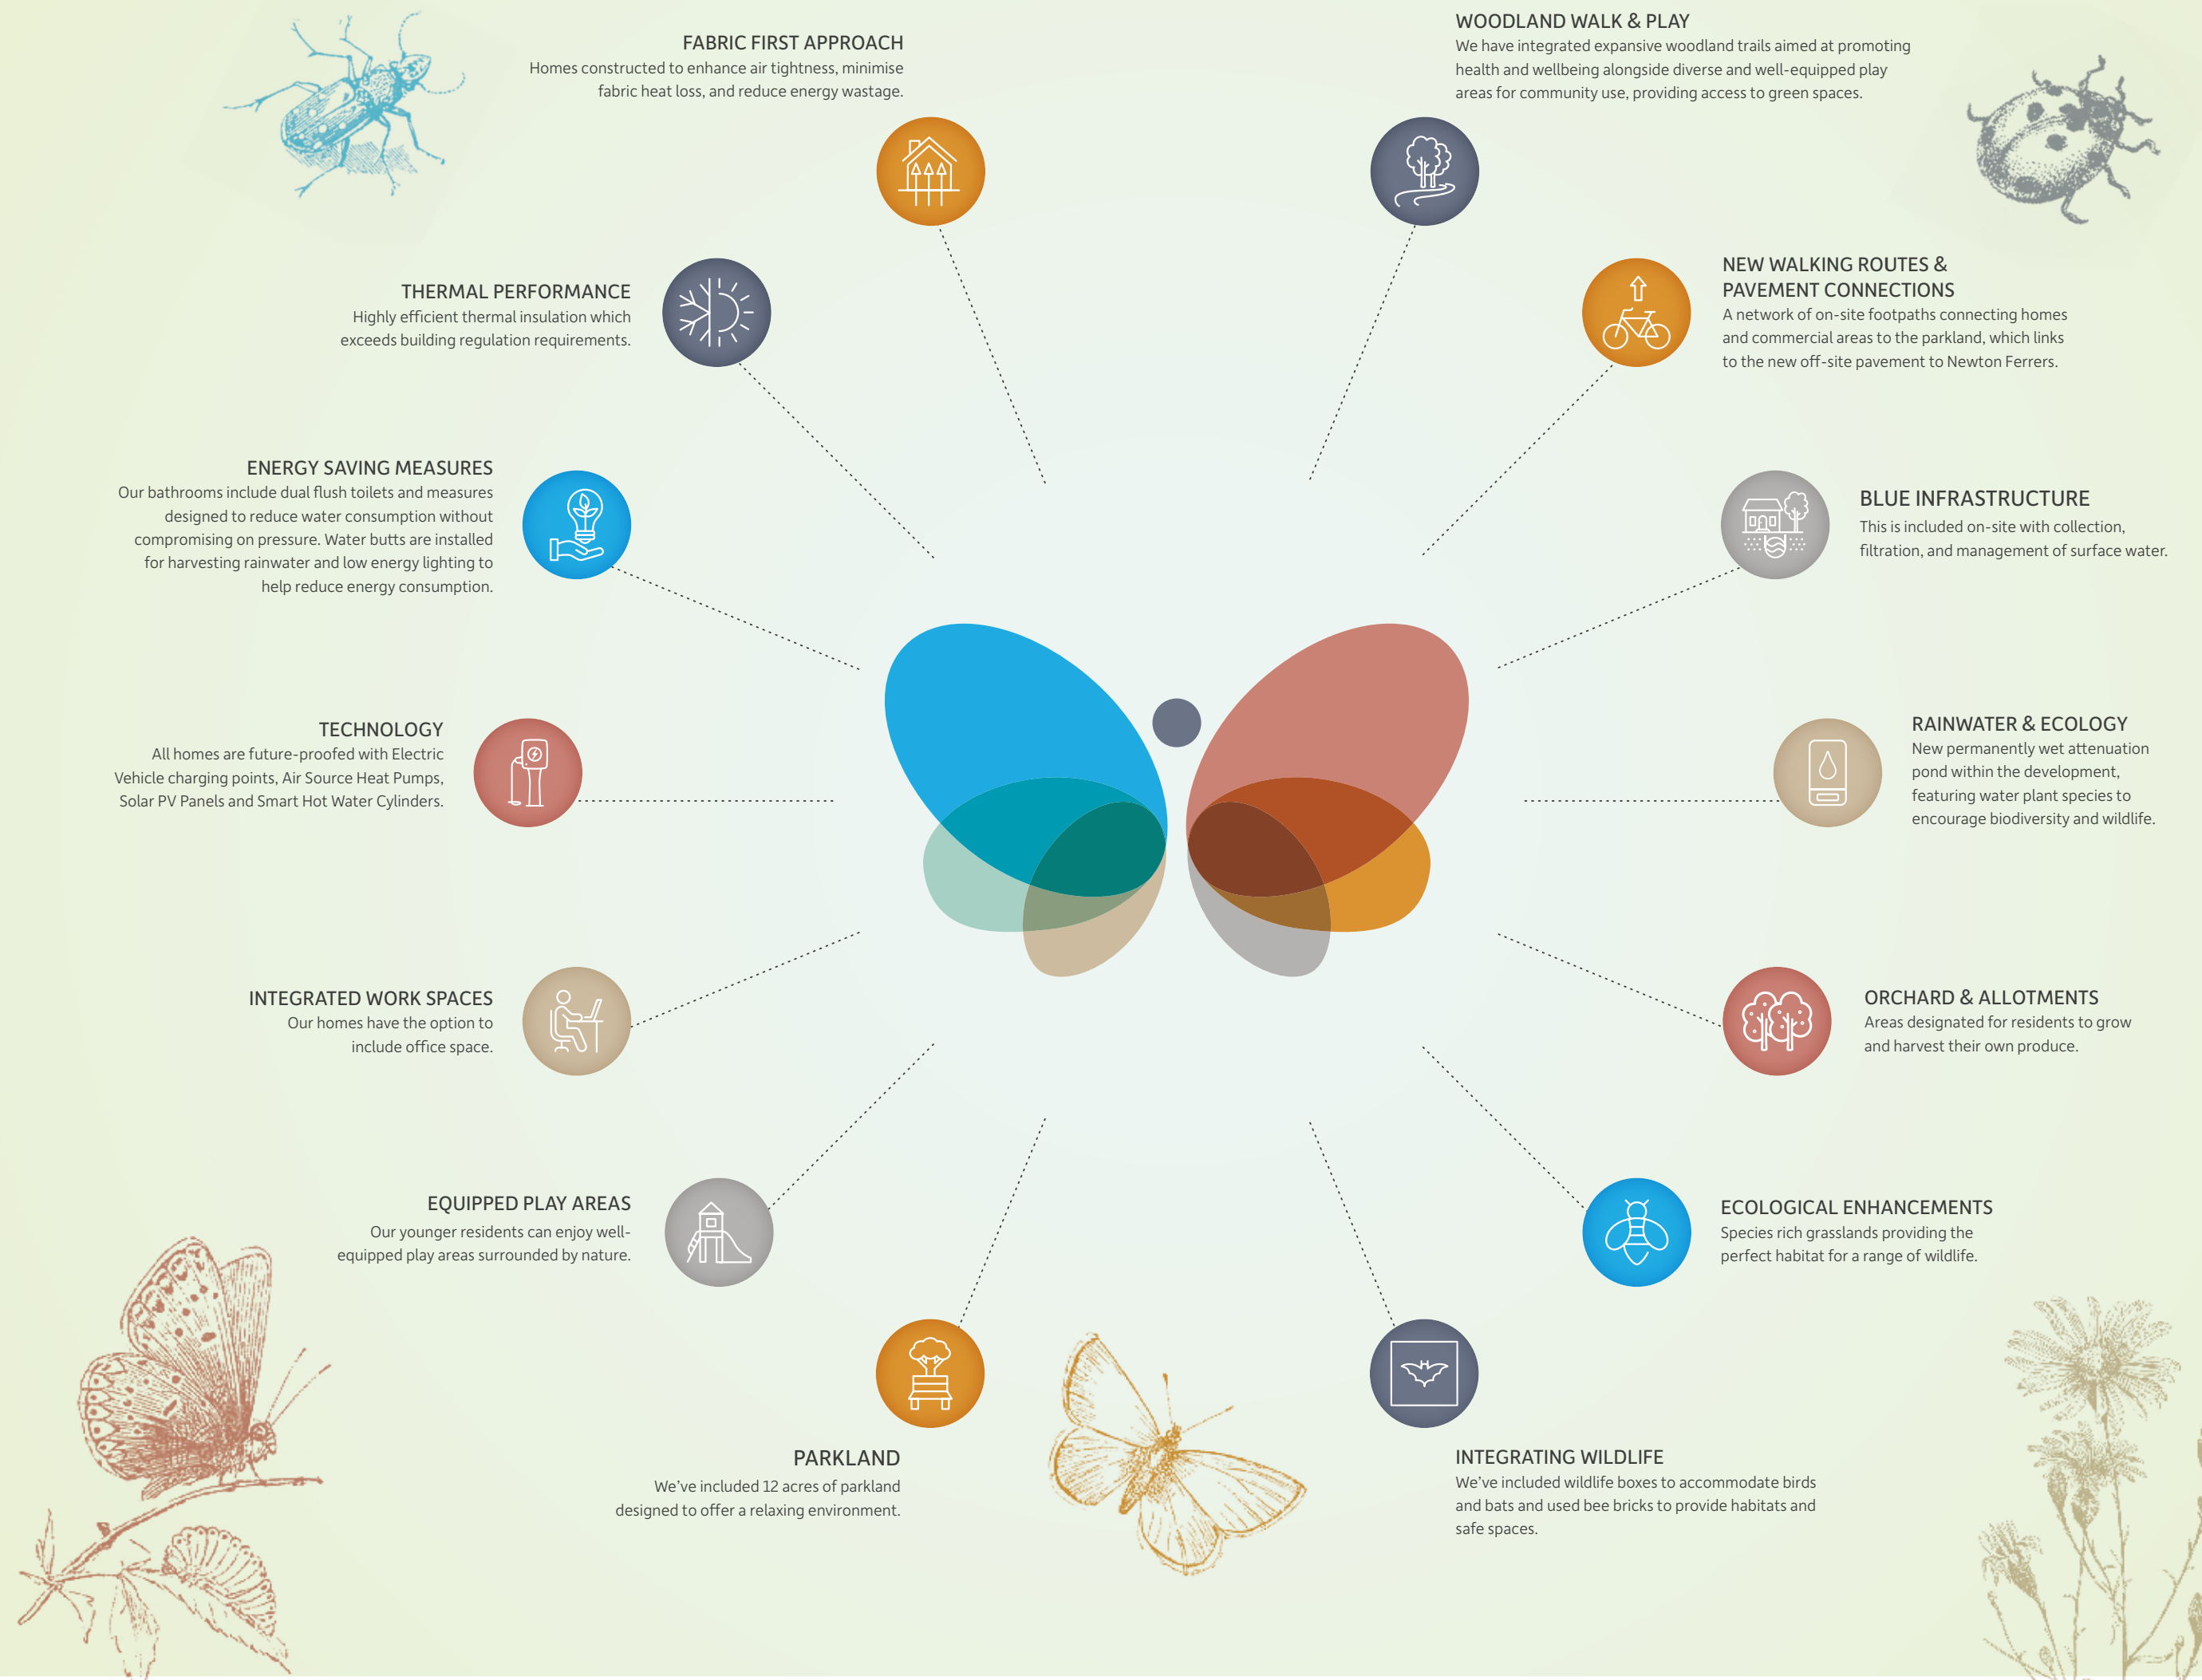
FABRIC FIRST APPROACH
Homes constructed to enhance air tightness, minimise fabric heat loss, and reduce energy wastage.

WOODLAND WALK & PLAY
We have integrated expansive woodland trails aimed at promoting health and wellbeing alongside diverse and well-equipped play areas for community use, providing access to green spaces.

THERMAL PERFORMANCE
Highly efficient thermal insulation which exceeds building regulation requirements.

NEW WALKING ROUTES & PAVEMENT CONNECTIONS
A network of on-site footpaths connecting homes and commercial areas to the parkland, which links to the new off-site pavement to Newton Ferrers.

ENERGY SAVING MEASURES
Our bathrooms include dual flush toilets and measures designed to reduce water consumption without compromising on pressure. Water butts are installed for harvesting rainwater and low energy lighting to help reduce energy consumption.

BLUE INFRASTRUCTURE
This is included on-site with collection, filtration, and management of surface water.

TECHNOLOGY
All homes are future-proofed with Electric Vehicle charging points, Air Source Heat Pumps, Solar PV Panels and Smart Hot Water Cylinders.

RAINWATER & ECOLOGY
New permanently wet attenuation pond within the development, featuring water plant species to encourage biodiversity and wildlife.

INTEGRATED WORK SPACES
Our homes have the option to include office space.

ORCHARD & ALLOTMENTS
Areas designated for residents to grow and harvest their own produce.

EQUIPPED PLAY AREAS
Our younger residents can enjoy well-equipped play areas surrounded by nature.

ECOLOGICAL ENHANCEMENTS
Species rich grasslands providing the perfect habitat for a range of wildlife.

PARKLAND
We've included 12 acres of parkland designed to offer a relaxing environment.

INTEGRATING WILDLIFE
We've included wildlife boxes to accommodate birds and bats and used bee bricks to provide habitats and safe spaces.